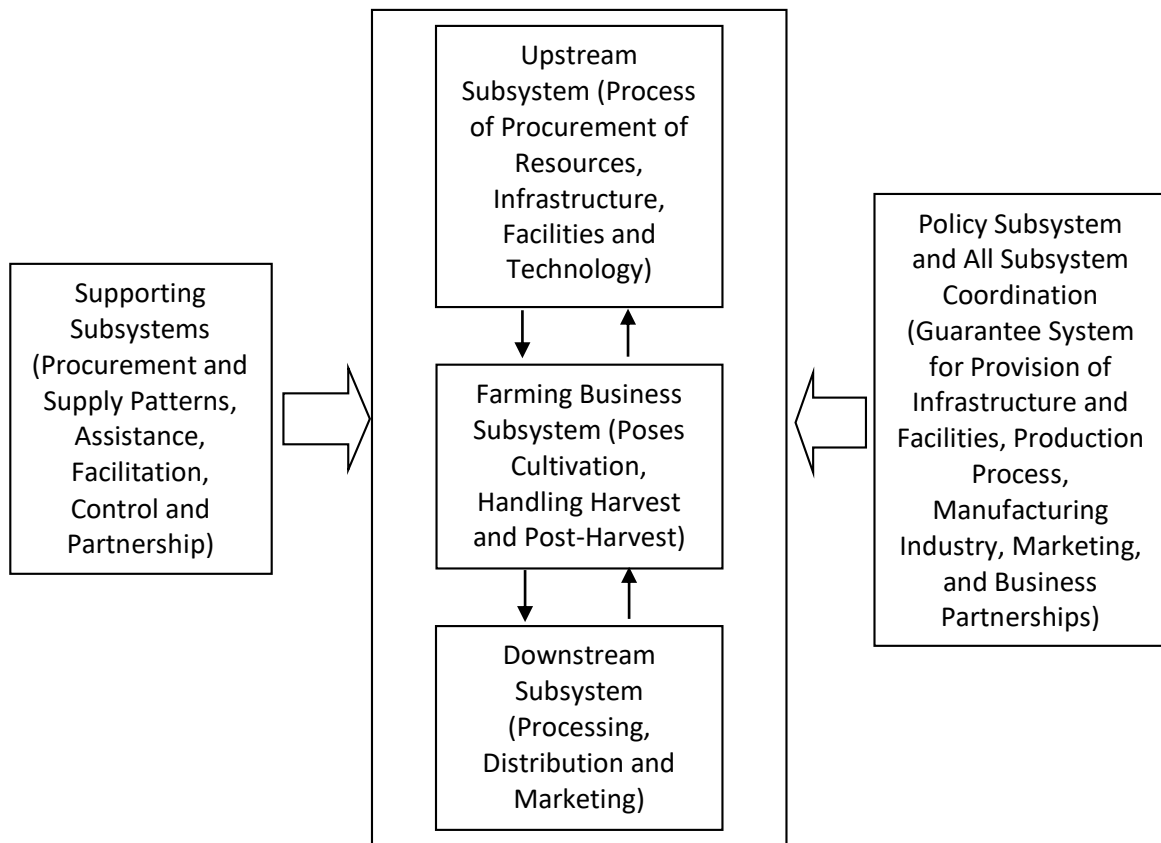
Supporting Subsystems (Procurement and Supply Patterns, Assistance, Facilitation, Control and Partnership)

Upstream Subsystem (Process of Procurement of Resources, Infrastructure, Facilities and Technology)

Farming Business Subsystem (Poses Cultivation, Handling Harvest and Post-Harvest)

Downstream Subsystem (Processing, Distribution and Marketing)

Policy Subsystem and All Subsystem Coordination (Guarantee System for Provision of Infrastructure and Facilities, Production Process, Manufacturing Industry, Marketing, and Business Partnerships)